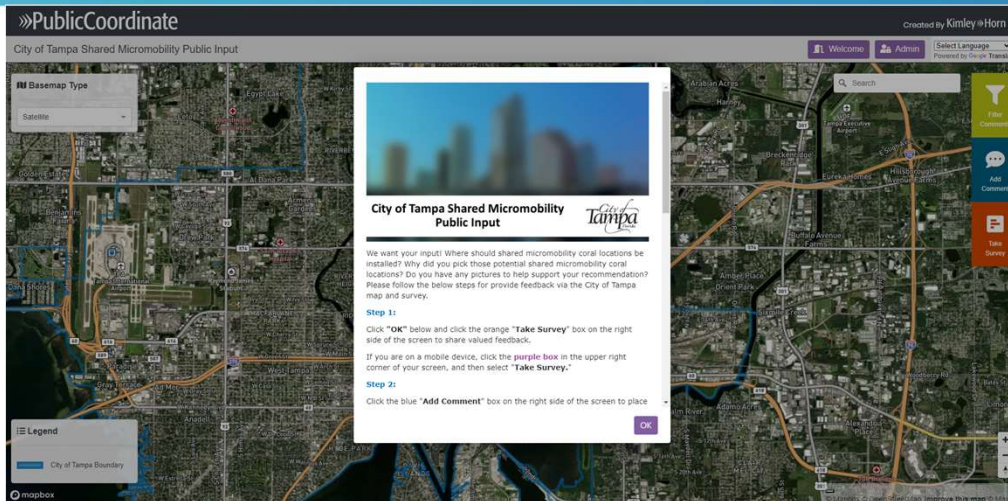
»PublicCoordinate

Created By Kimley»Horn

City of Tampa Shared Micromobility Public Input

Welcome

Admin

Select Language

Powered by Google Translate

Basemap Type

Satellite

Search

Filter Comments

Add Comment

Take Survey

City of Tampa Shared Micromobility Public Input

City of Tampa

We want your input! Where should shared micromobility coral locations be installed? Why did you pick those potential shared micromobility coral locations? Do you have any pictures to help support your recommendation? Please follow the below steps for provide feedback via the City of Tampa map and survey.

Step 1:

Click "OK" below and click the orange "Take Survey" box on the right side of the screen to share valued feedback.

If you are on a mobile device, click the purple box in the upper right corner of your screen, and then select "Take Survey."

Step 2:

Click the blue "Add Comment" box on the right side of the screen to place

OK

Legend

City of Tampa Boundary

mapbox

Improve this map